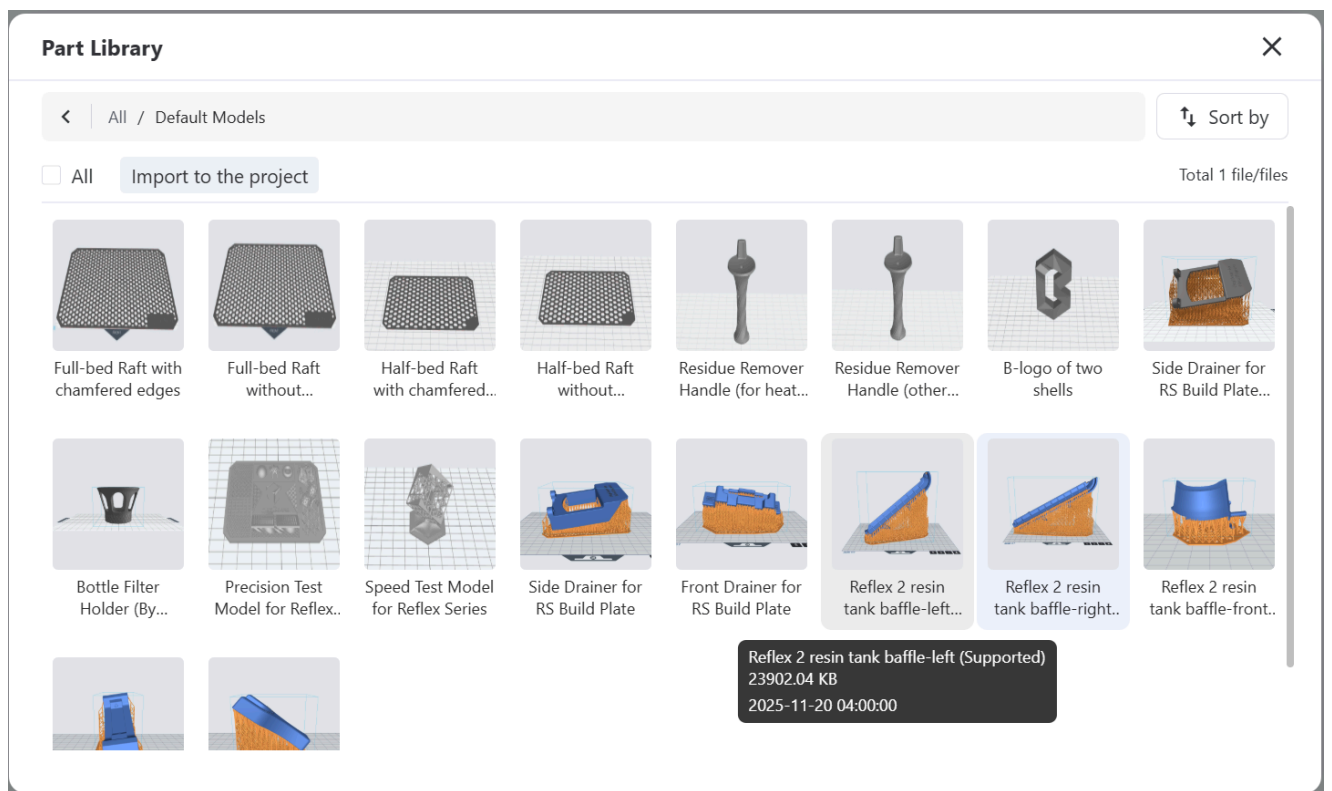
Part Library

All / Default Models

Sort by

All Import to the project

Total 1 file/files

Full-bed Raft with chamfered edges

Full-bed Raft without...

Half-bed Raft with chamfered...

Half-bed Raft without...

Residue Remover Handle (for heat...

Residue Remover Handle (other...

B-logo of two shells

Side Drainer for RS Build Plate...

Bottle Filter Holder (By...

Precision Test Model for Reflex..

Speed Test Model for Reflex Series

Side Drainer for RS Build Plate

Front Drainer for RS Build Plate

Reflex 2 resin tank baffle-left...

Reflex 2 resin tank baffle-right..

Reflex 2 resin tank baffle-front..

Reflex 2 resin tank baffle-left (Supported)
23902.04 KB
2025-11-20 04:00:00